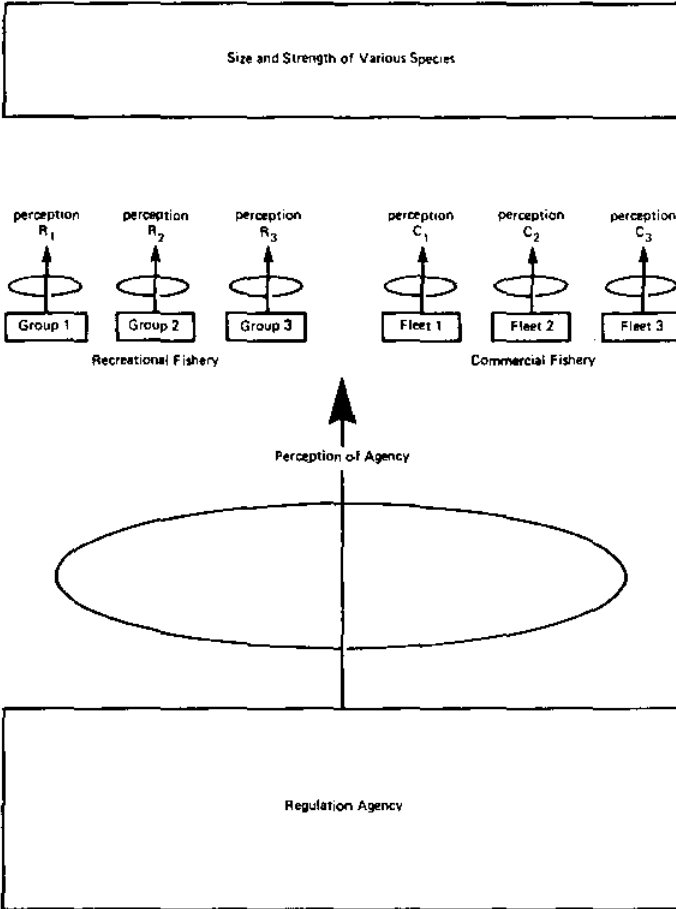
Size and Strength of Various Species

perception $R_1$

perception $R_2$

perception $R_3$

perception $C_1$

perception $C_2$

perception $C_3$

Group 1

Group 2

Group 3

Fleet 1

Fleet 2

Fleet 3

Recreational Fishery

Commercial Fishery

Perception of Agency

Regulation Agency